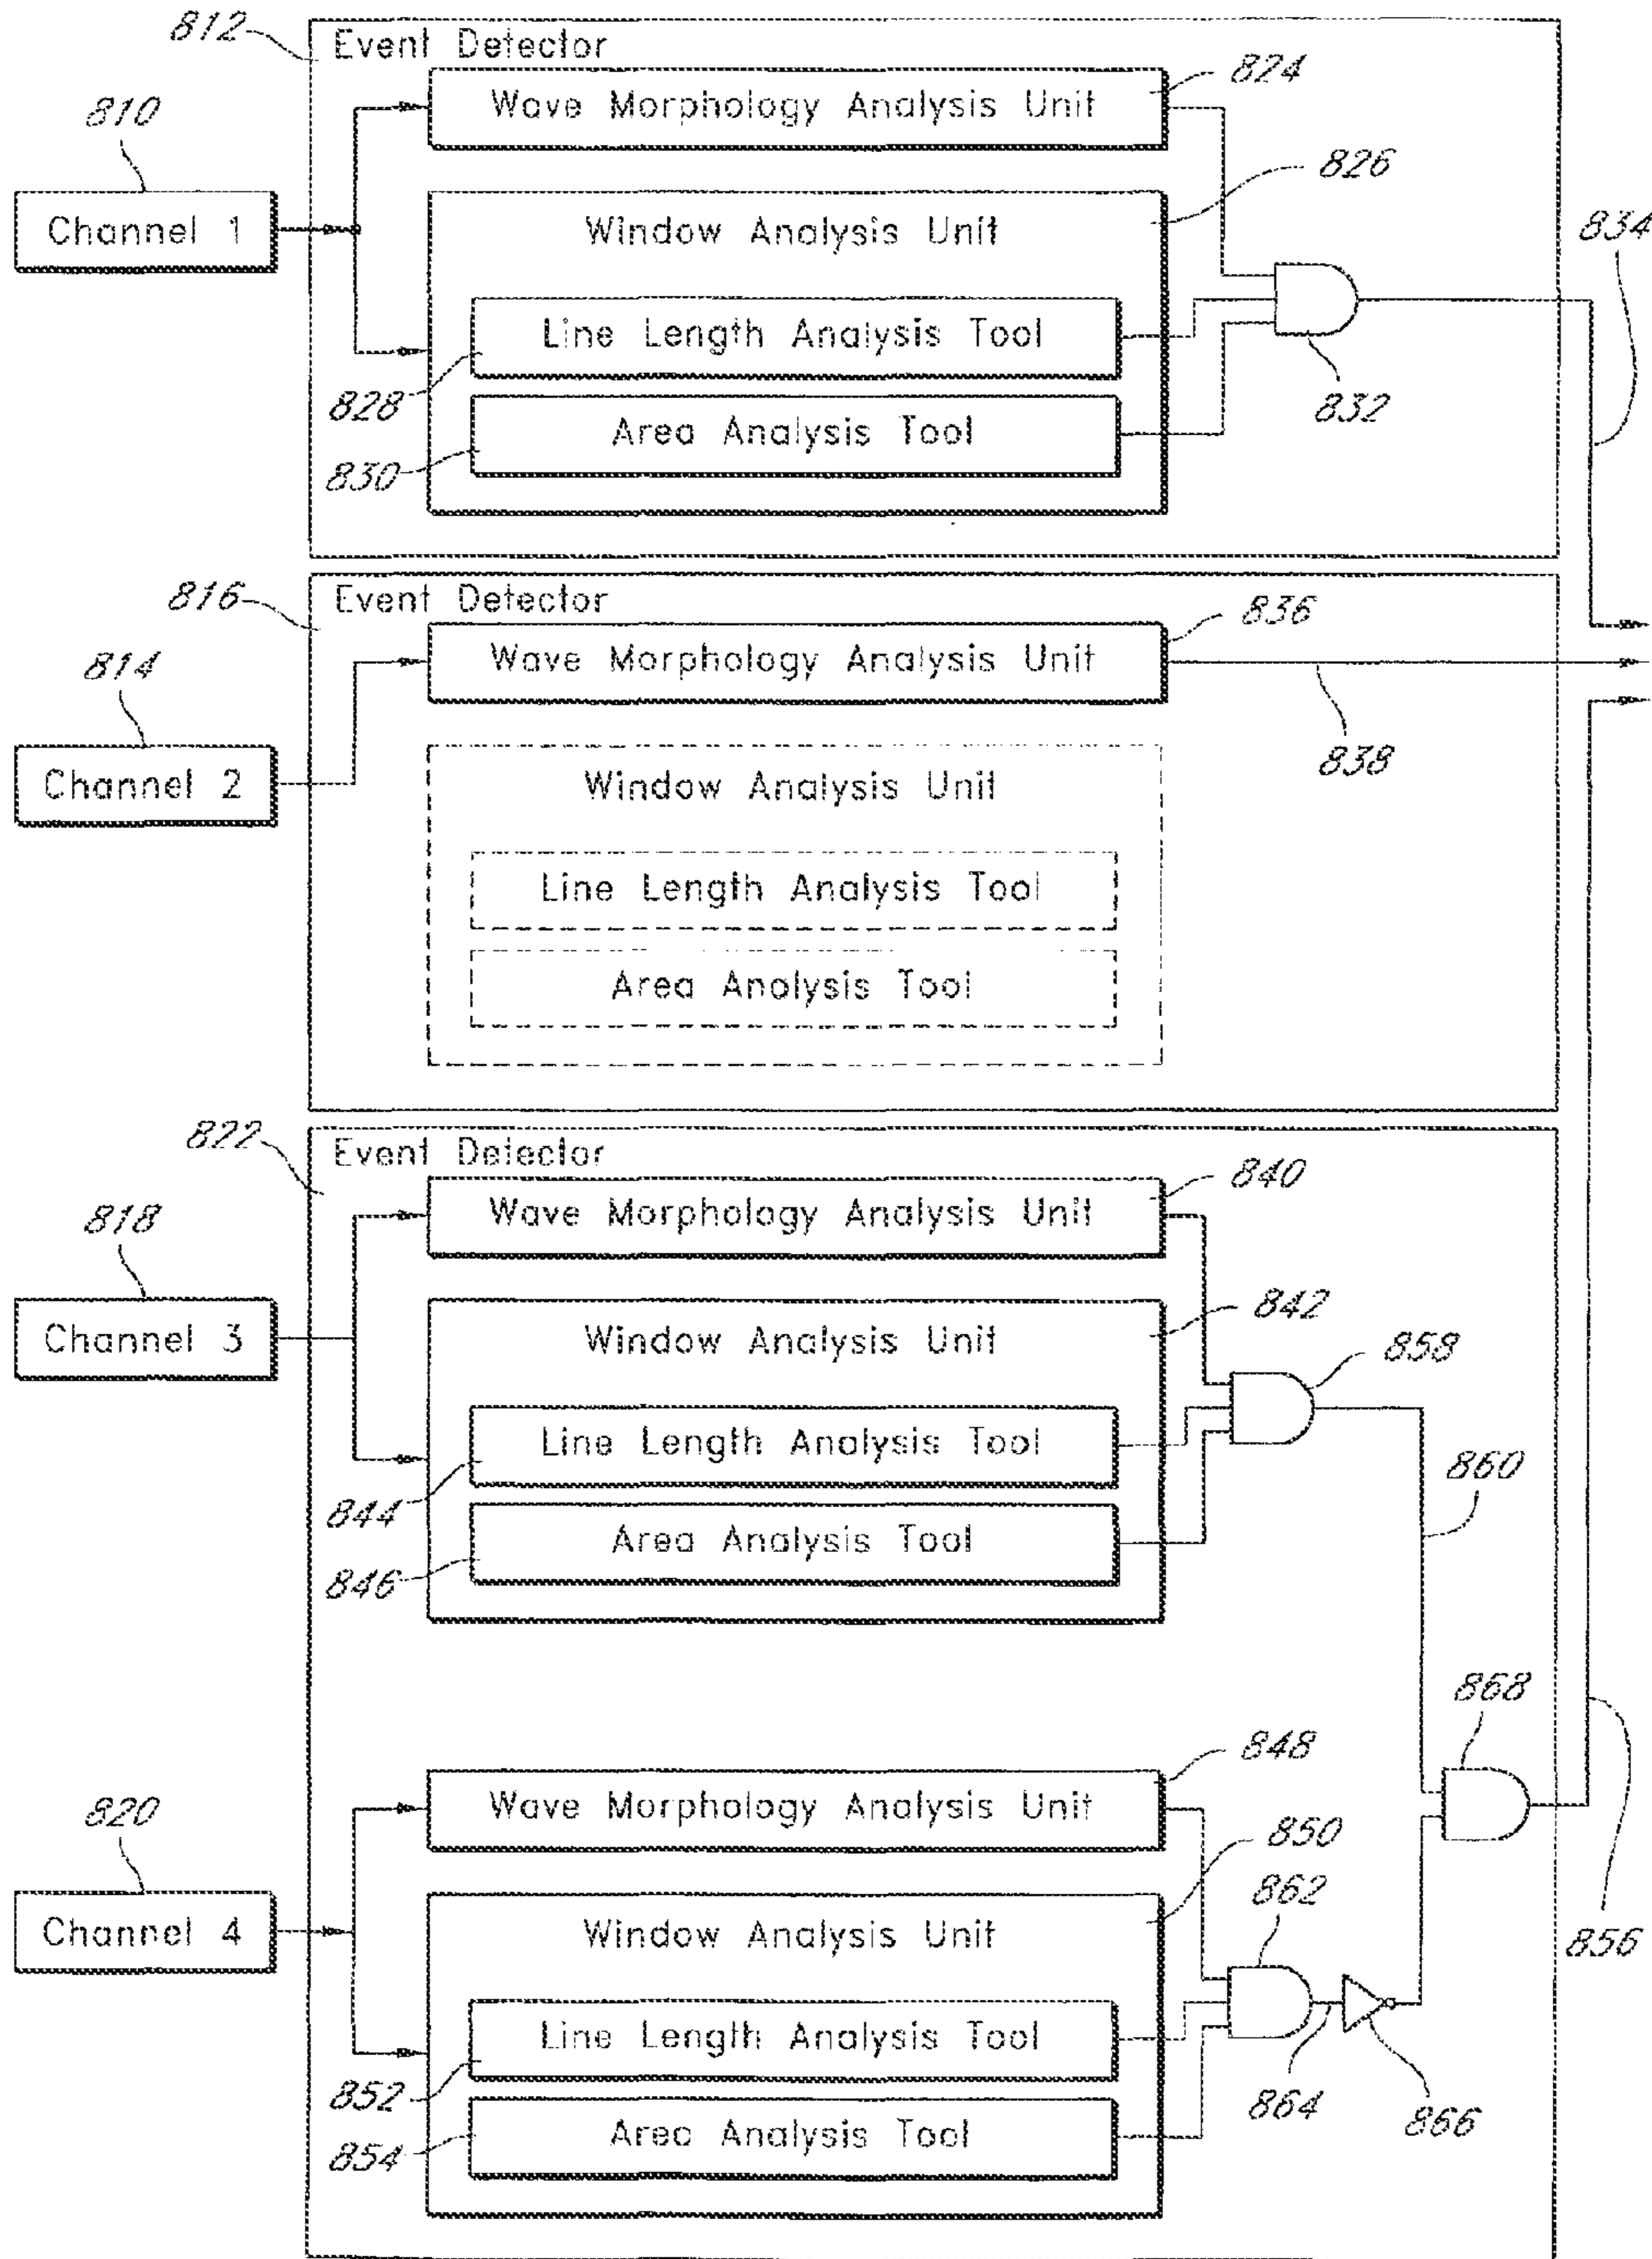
812
Event Detector
810
Channel 1
Wave Morphology Analysis Unit
824
Window Analysis Unit
826
834
Line Length Analysis Tool
828
Area Analysis Tool
830
832

816
Event Detector
814
Channel 2
Wave Morphology Analysis Unit
836
838
Window Analysis Unit
Line Length Analysis Tool
Area Analysis Tool

822
Event Detector
818
Channel 3
Wave Morphology Analysis Unit
840
Window Analysis Unit
842
858
Line Length Analysis Tool
844
Area Analysis Tool
846
860

868
820
Channel 4
Wave Morphology Analysis Unit
848
850
Window Analysis Unit
862
Line Length Analysis Tool
852
Area Analysis Tool
854
864
866
856